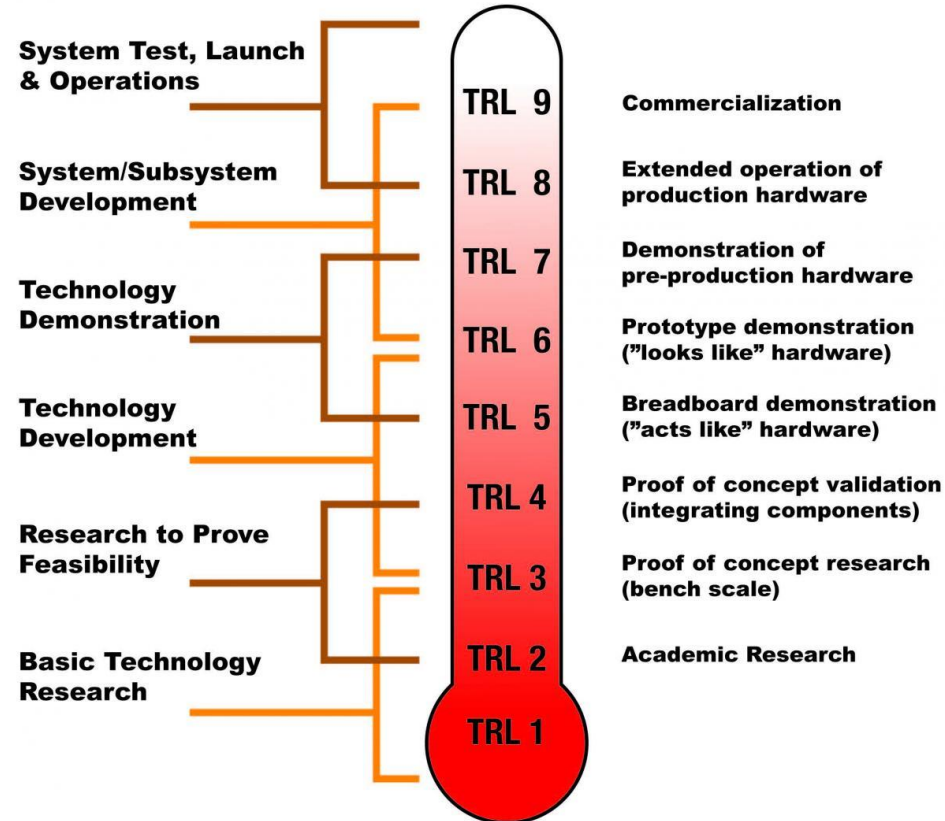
System Test, Launch & Operations

System/Subsystem Development

Technology Demonstration

Technology Development

Research to Prove Feasibility

Basic Technology Research

TRL 9

TRL 8

TRL 7

TRL 6

TRL 5

TRL 4

TRL 3

TRL 2

TRL 1

Commercialization

Extended operation of production hardware

Demonstration of pre-production hardware

Prototype demonstration ("looks like" hardware)

Breadboard demonstration ("acts like" hardware)

Proof of concept validation (integrating components)

Proof of concept research (bench scale)

Academic Research